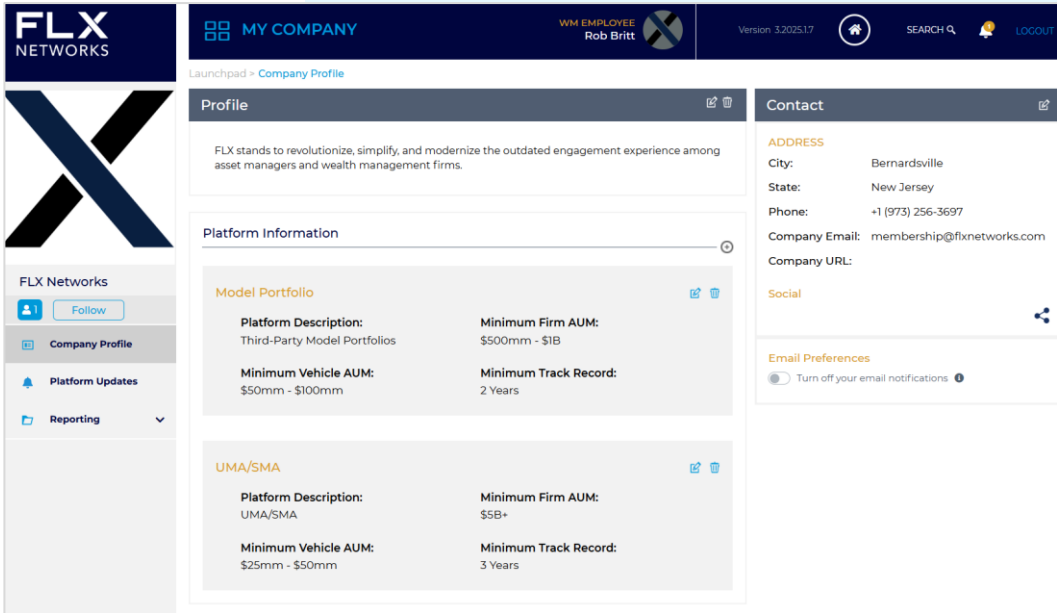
FLX NETWORKS

MY COMPANY

WM EMPLOYEE
Rob Britt

Version: 3.2025.1.7

SEARCH

LOGOUT

Launchpad > Company Profile

FLX Networks

1

Follow

Company Profile

Platform Updates

Reporting

Profile

FLX stands to revolutionize, simplify, and modernize the outdated engagement experience among asset managers and wealth management firms.

Platform Information

Model Portfolio

Platform Description:
Third-Party Model Portfolios

Minimum Firm AUM:
$500mm - $1B

Minimum Vehicle AUM:
$50mm - $100mm

Minimum Track Record:
2 Years

UMA/SMA

Platform Description:
UMA/SMA

Minimum Firm AUM:
$5B+

Minimum Vehicle AUM:
$25mm - $50mm

Minimum Track Record:
3 Years

Contact

ADDRESS

| | |
|---|---|
| City: | Bernardsville |
| State: | New Jersey |
| Phone: | +1 (973) 256-3697 |
| Company Email: | membership@flxnetworks.com |
| Company URL: | |

Social

Email Preferences

Turn off your email notifications